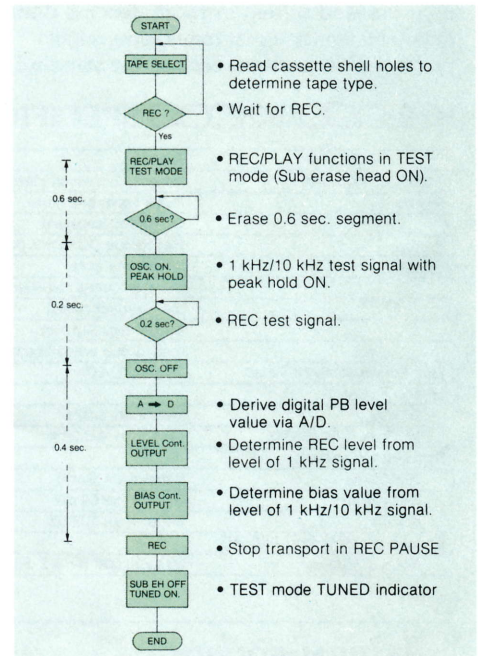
START

TAPE SELECT

• Read cassette shell holes to determine tape type.

REC ?

• Wait for REC.

Yes

REC/PLAY TEST MODE

• REC/PLAY functions in TEST mode (Sub erase head ON).

0.6 sec.

0.6 sec?

• Erase 0.6 sec. segment.

OSC. ON. PEAK HOLD

• 1 kHz/10 kHz test signal with peak hold ON.

0.2 sec.

0.2 sec?

• REC test signal.

OSC. OFF

A → D

• Derive digital PB level value via A/D.

0.4 sec.

LEVEL Cont. OUTPUT

• Determine REC level from level of 1 kHz signal.

BIAS Cont. OUTPUT

• Determine bias value from level of 1 kHz/10 kHz signal.

REC

• Stop transport in REC PAUSE

SUB EH OFF TUNED ON.

• TEST mode TUNED indicator

END